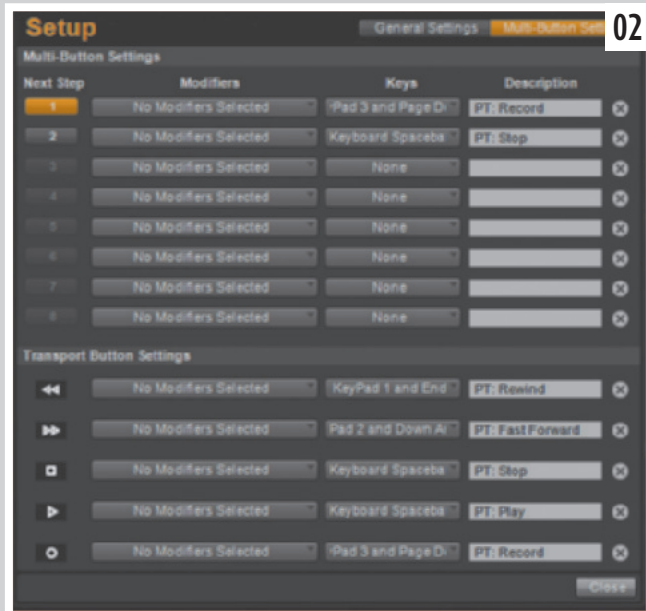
Setup

General Settings | Multi-Button Sett

02

Multi-Button Settings

| Next Step | Modifiers | Keys | Description |
|---|---|---|---|
| 1 | No Modifiers Selected | (Pad 3 and Page D | PT: Record |
| 2 | No Modifiers Selected | Keyboard Spaceba | PT: Stop |
| 3 | No Modifiers Selected | None | |
| 4 | No Modifiers Selected | None | |
| 5 | No Modifiers Selected | None | |
| 6 | No Modifiers Selected | None | |
| 7 | No Modifiers Selected | None | |
| 8 | No Modifiers Selected | None | |

Transport Button Settings

| | Modifiers | Keys | Description |
|---|---|---|---|
| ◀◀ | No Modifiers Selected | KeyPad 1 and End | PT: Rewind |
| ▶▶ | No Modifiers Selected | Pad 2 and Down A | PT: Fast Forward |
| ■ | No Modifiers Selected | Keyboard Spaceba | PT: Stop |
| ▶ | No Modifiers Selected | Keyboard Spaceba | PT: Play |
| ● | No Modifiers Selected | (Pad 3 and Page D | PT: Record |

Close